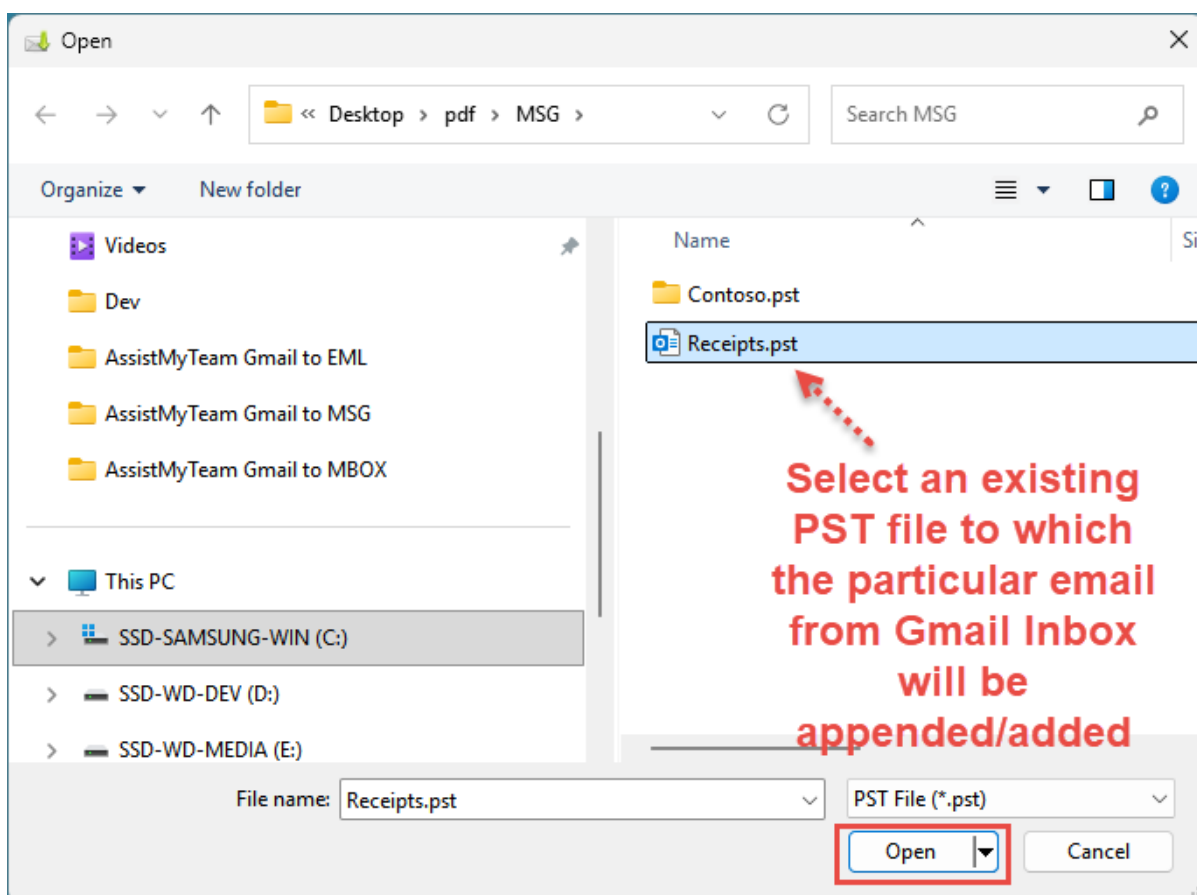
Open

« Desktop › pdf › MSG ›

Search MSG

Organize ▾ New folder

Videos
Dev
AssistMyTeam Gmail to EML
AssistMyTeam Gmail to MSG
AssistMyTeam Gmail to MBOX

This PC
SSD-SAMSUNG-WIN (C:)
SSD-WD-DEV (D:)
SSD-WD-MEDIA (E:)

Name
Si

Contoso.pst
Receipts.pst

Select an existing PST file to which the particular email from Gmail Inbox will be appended/added

File name: Receipts.pst
PST File (*.pst)

Open
Cancel